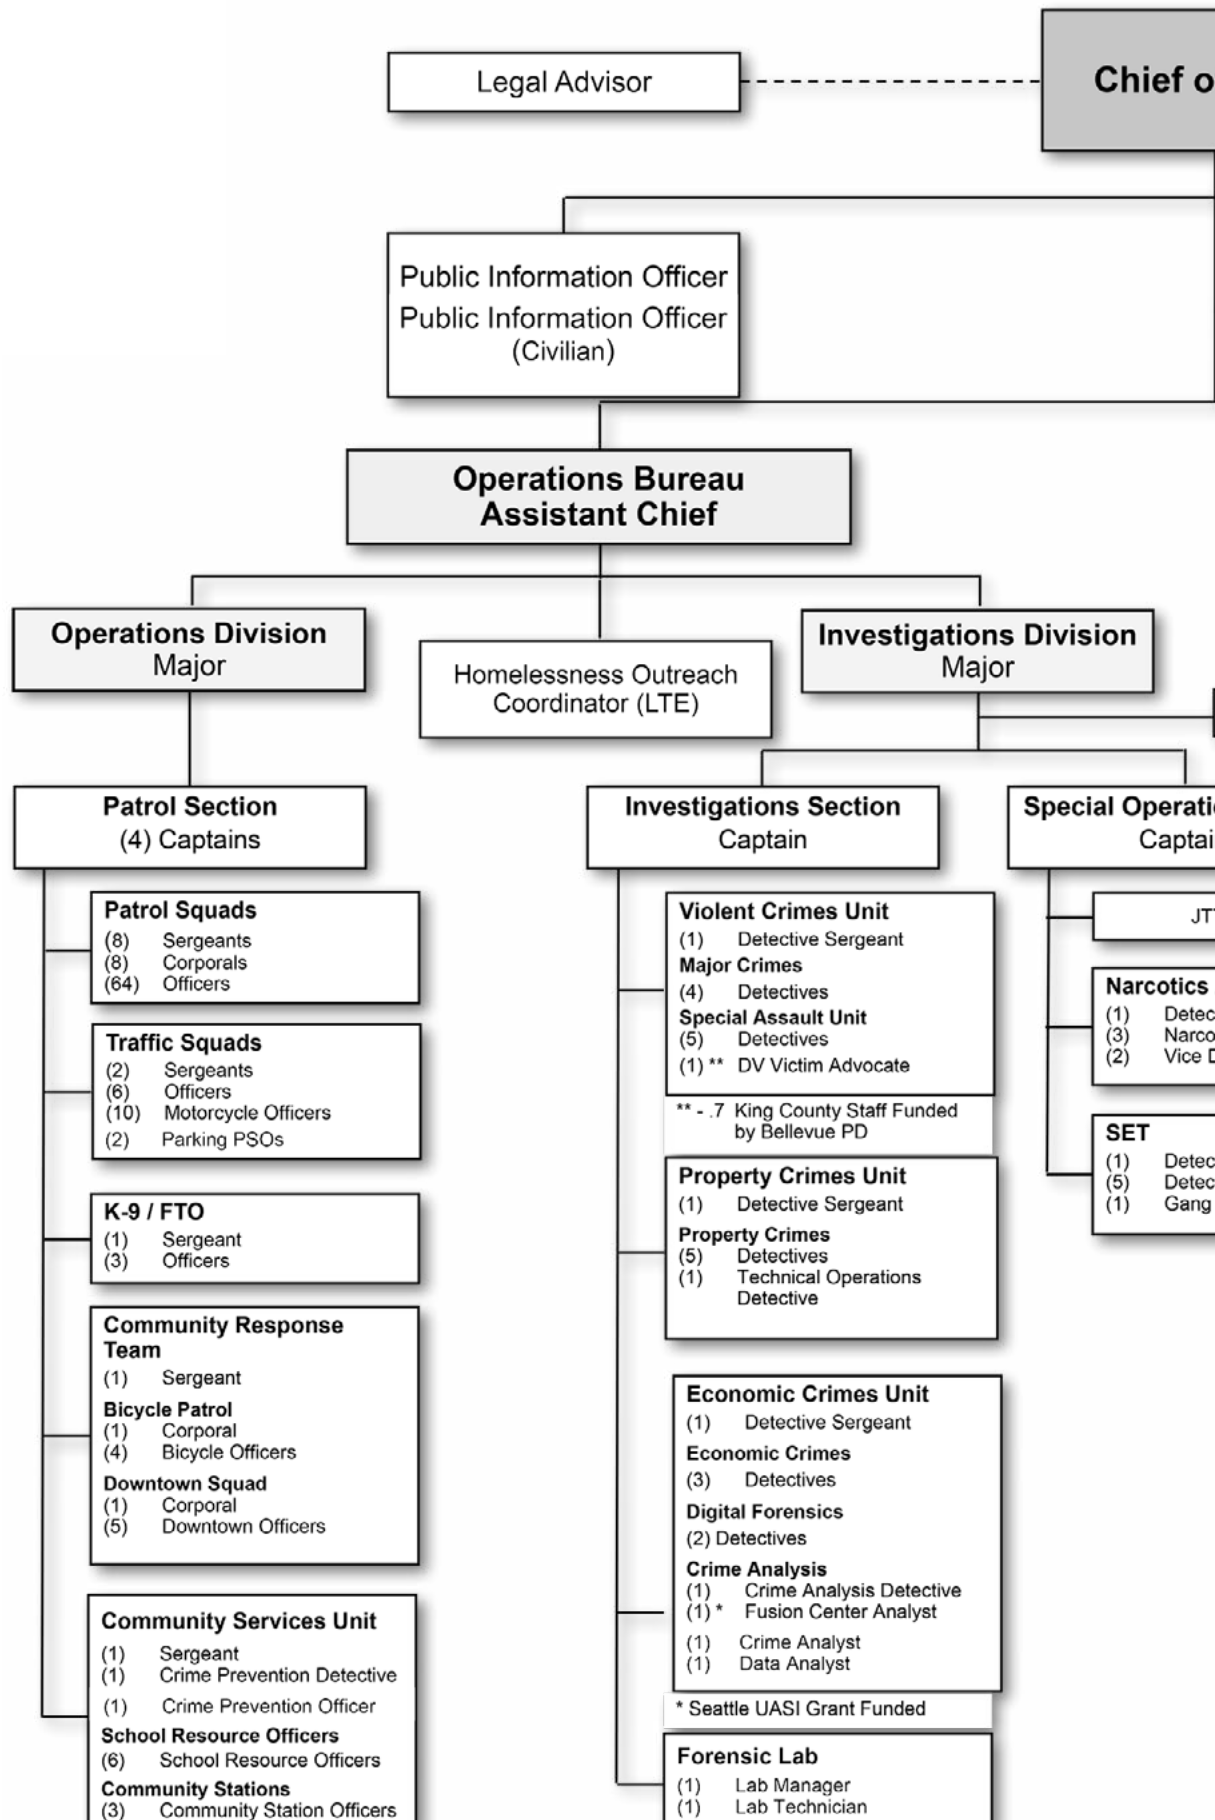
Legal Advisor

Chief o

Public Information Officer
Public Information Officer (Civilian)

Operations Bureau
Assistant Chief

Operations Division
Major

Homelessness Outreach Coordinator (LTE)

Investigations Division
Major

Patrol Section
(4) Captains

Patrol Squads
(8) Sergeants
(8) Corporals
(64) Officers

Traffic Squads
(2) Sergeants
(6) Officers
(10) Motorcycle Officers
(2) Parking PSOs

K-9 / FTO
(1) Sergeant
(3) Officers

Community Response Team
(1) Sergeant
Bicycle Patrol
(1) Corporal
(4) Bicycle Officers
Downtown Squad
(1) Corporal
(5) Downtown Officers

Community Services Unit
(1) Sergeant
(1) Crime Prevention Detective
(1) Crime Prevention Officer
School Resource Officers
(6) School Resource Officers
Community Stations
(3) Community Station Officers

Investigations Section
Captain

Violent Crimes Unit
(1) Detective Sergeant
Major Crimes
(4) Detectives
Special Assault Unit
(5) Detectives
(1) ** DV Victim Advocate

** - .7 King County Staff Funded by Bellevue PD

Property Crimes Unit
(1) Detective Sergeant
Property Crimes
(5) Detectives
(1) Technical Operations Detective

Economic Crimes Unit
(1) Detective Sergeant
Economic Crimes
(3) Detectives
Digital Forensics
(2) Detectives
Crime Analysis
(1) Crime Analysis Detective
(1) * Fusion Center Analyst
(1) Crime Analyst
(1) Data Analyst

* Seattle UASI Grant Funded

Forensic Lab
(1) Lab Manager
(1) Lab Technician

Special Operati
Captai

JT

Narcotics
(1) Detec
(3) Narco
(2) Vice D

SET
(1) Detec
(5) Detec
(1) Gang